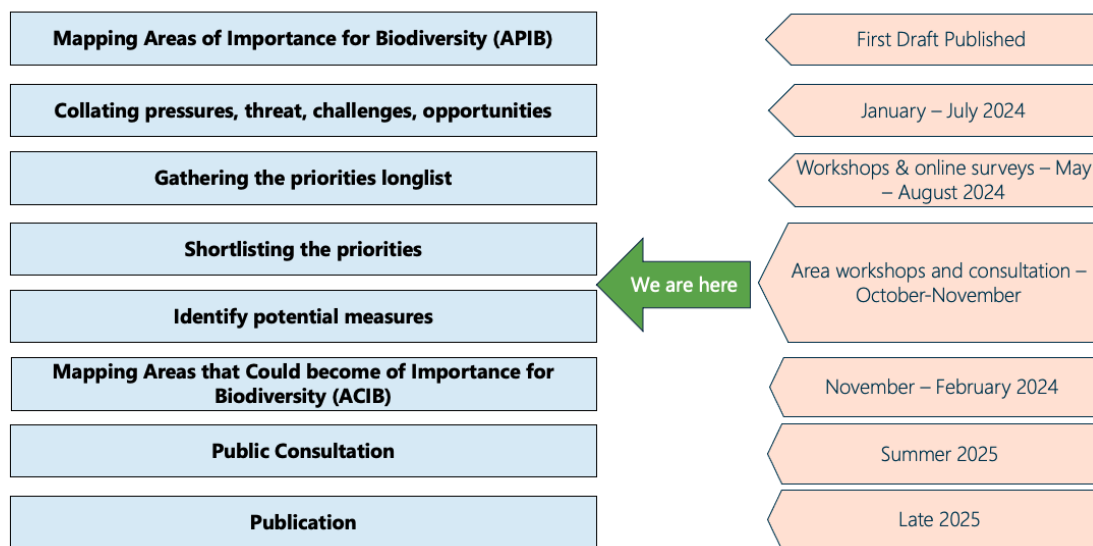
Mapping Areas of Importance for Biodiversity (APIB)

First Draft Published

Collating pressures, threat, challenges, opportunities

January – July 2024

Gathering the priorities longlist

Workshops & online surveys – May – August 2024

Shortlisting the priorities

Identify potential measures

We are here

Area workshops and consultation – October-November

Mapping Areas that Could become of Importance for Biodiversity (ACIB)

November – February 2024

Public Consultation

Summer 2025

Publication

Late 2025